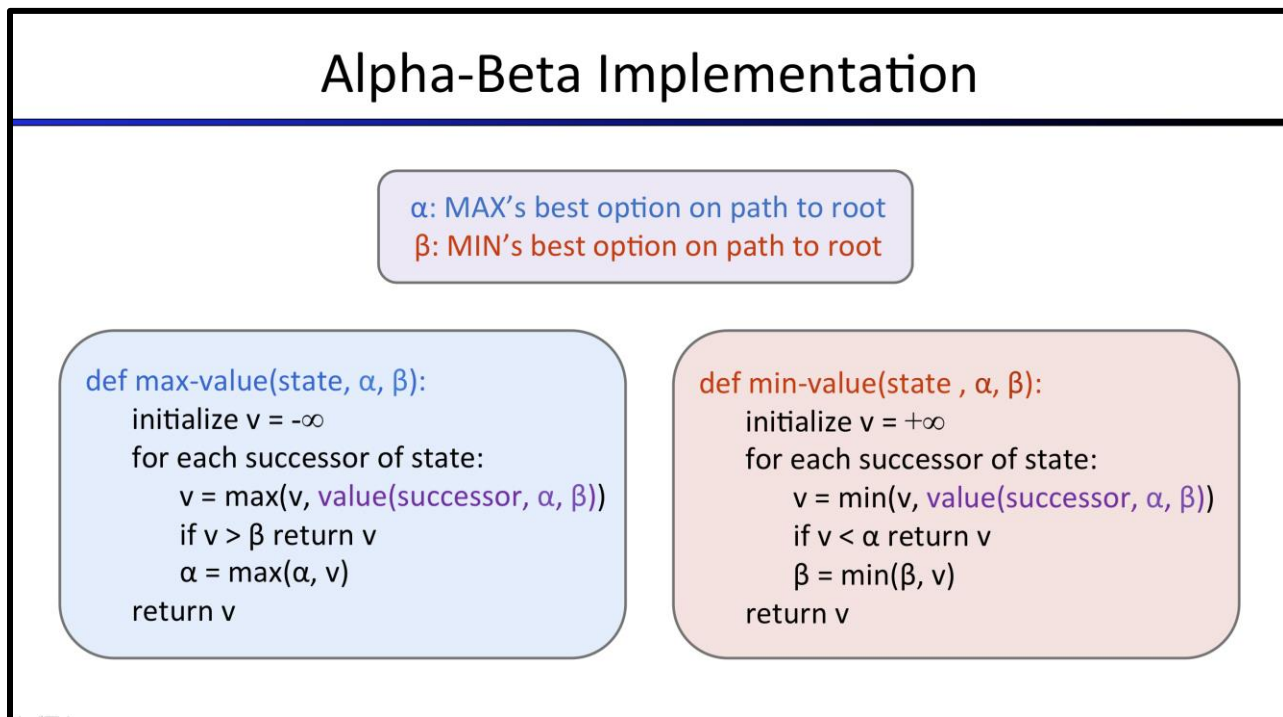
Alpha-Beta Implementation

α: MAX's best option on path to root
β: MIN's best option on path to root

def max-value(state, α, β):
initialize v = -∞
for each successor of state:
v = max(v, value(successor, α, β))
if v > β return v
α = max(α, v)
return v

def min-value(state , α, β):
initialize v = +∞
for each successor of state:
v = min(v, value(successor, α, β))
if v < α return v
β = min(β, v)
return v